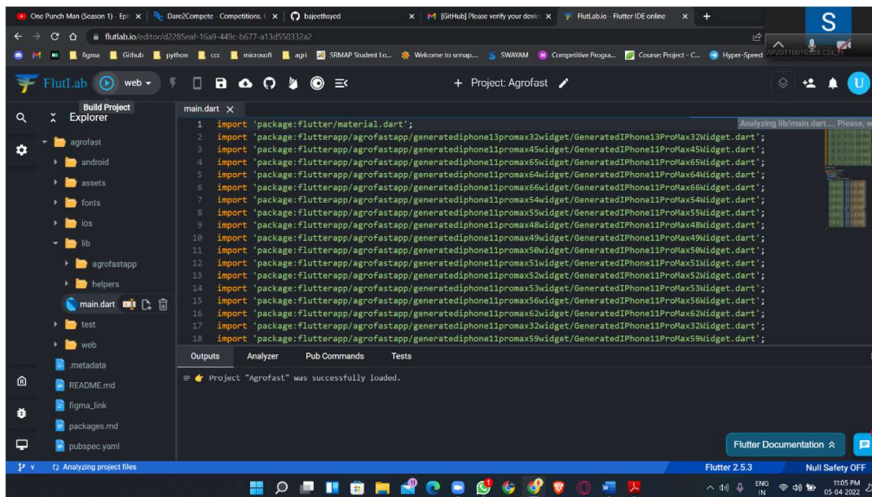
One Punch Man (Season 1) - Epi | Dare2Compete - Competitions, | bajeethsyed | [GitHub] Please verify your devic | FlutLab.io - Flutter IDE online

flutlab.io/editor/d2285eaf-16a9-449c-b677-a13d550332a2

figma | Github | python | ccc | microsoft | agri | SRMAP Student Lo... | Welcome to srmap... | SWAYAM | Competitive Progra... | Course: Project - C... | Hyper-Speed

S

FlutLab | web | Project: Agrofast

Build Project

Explorer

agrofast
android
assets
fonts
ios
lib
agrofastapp
helpers
main.dart
test
web
.metadata
README.md
figma_link
packages.md
pubspec.yaml

main.dart

Analyzing lib/main.dart.... Please, w

1 import 'package:flutter/material.dart';
2 import 'package:flutterapp/agrofastapp/generatediphone13promax32widget/GeneratedIPhone13ProMax32Widget.dart';
3 import 'package:flutterapp/agrofastapp/generatediphone11promax45widget/GeneratedIPhone11ProMax45Widget.dart';
4 import 'package:flutterapp/agrofastapp/generatediphone11promax65widget/GeneratedIPhone11ProMax65Widget.dart';
5 import 'package:flutterapp/agrofastapp/generatediphone11promax64widget/GeneratedIPhone11ProMax64Widget.dart';
6 import 'package:flutterapp/agrofastapp/generatediphone11promax66widget/GeneratedIPhone11ProMax66Widget.dart';
7 import 'package:flutterapp/agrofastapp/generatediphone11promax54widget/GeneratedIPhone11ProMax54Widget.dart';
8 import 'package:flutterapp/agrofastapp/generatediphone11promax55widget/GeneratedIPhone11ProMax55Widget.dart';
9 import 'package:flutterapp/agrofastapp/generatediphone11promax48widget/GeneratedIPhone11ProMax48Widget.dart';
10 import 'package:flutterapp/agrofastapp/generatediphone11promax49widget/GeneratedIPhone11ProMax49Widget.dart';
11 import 'package:flutterapp/agrofastapp/generatediphone11promax50widget/GeneratedIPhone11ProMax50Widget.dart';
12 import 'package:flutterapp/agrofastapp/generatediphone11promax51widget/GeneratedIPhone11ProMax51Widget.dart';
13 import 'package:flutterapp/agrofastapp/generatediphone11promax52widget/GeneratedIPhone11ProMax52Widget.dart';
14 import 'package:flutterapp/agrofastapp/generatediphone11promax53widget/GeneratedIPhone11ProMax53Widget.dart';
15 import 'package:flutterapp/agrofastapp/generatediphone11promax56widget/GeneratedIPhone11ProMax56Widget.dart';
16 import 'package:flutterapp/agrofastapp/generatediphone11promax62widget/GeneratedIPhone11ProMax62Widget.dart';
17 import 'package:flutterapp/agrofastapp/generatediphone11promax32widget/GeneratedIPhone11ProMax32Widget.dart';
18 import 'package:flutterapp/agrofastapp/generatediphone11promax59widget/GeneratedIPhone11ProMax59Widget.dart';

Outputs | Analyzer | Pub Commands | Tests

Project "Agrofast" was successfully loaded.

Flutter Documentation

Analyzing project files

Flutter 2.5.3 | Null Safety OFF

ENG IN 11:05 PM 05-04-2022